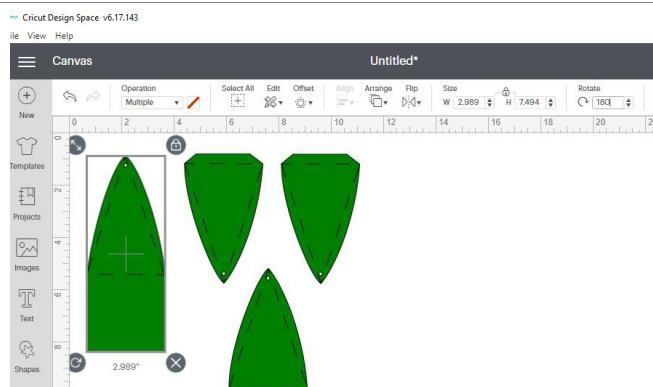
Cricut Design Space v6.17.143
ile View Help
Canvas
Untitled*
Operation
Multiple
Select All
Edit
Offset
Align
Arrange
Flip
Size
W 2.989
H 7.494
Rotate
180
New
Templates
Projects
Images
Text
Shapes
0 2 4 6 8 10 12 14 16 18 20
0 2 4 6 8
2.989"